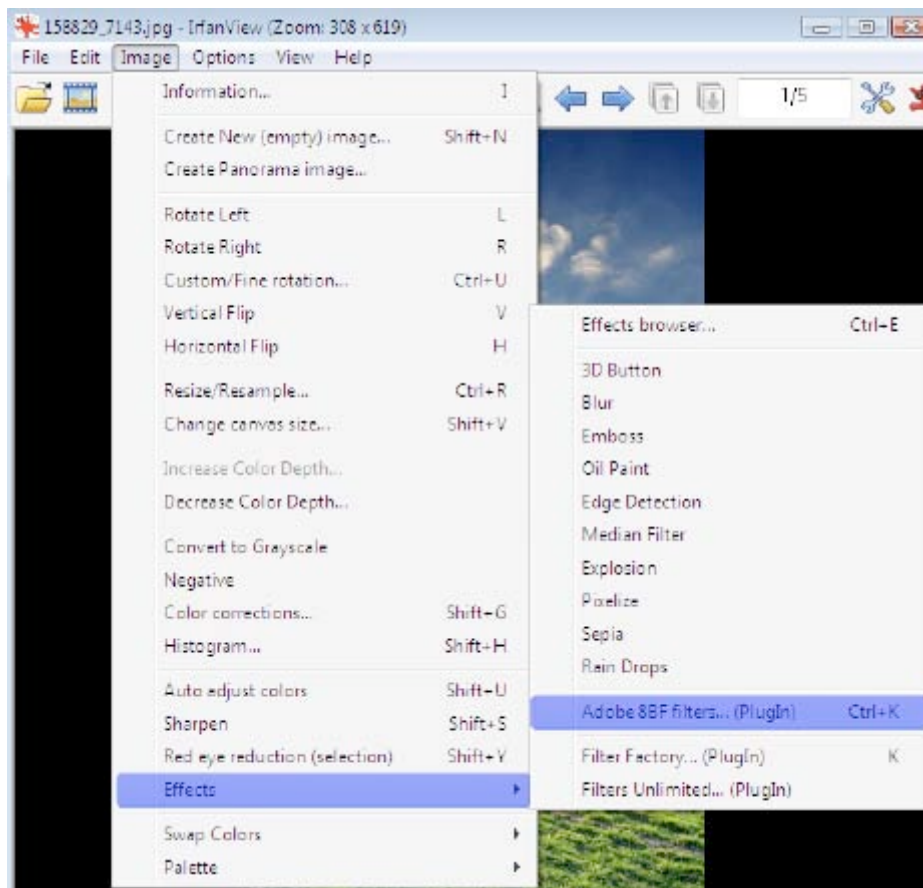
158829_7143.jpg - IrfanView (Zoom: 308 x 619)

File Edit Image Options View Help

1/5

Information... I

Create New (empty) image... Shift+N
Create Panorama image...

Rotate Left L
Rotate Right R
Custom/Fine rotation... Ctrl+U
Vertical Flip V
Horizontal Flip H

Resize/Resample... Ctrl+R
Change canvas size... Shift+V

Increase Color Depth...
Decrease Color Depth...

Convert to Grayscale
Negative
Color corrections... Shift+G
Histogram... Shift+H

Auto adjust colors Shift+U
Sharpen Shift+S
Red eye reduction (selection) Shift+Y
Effects

Swap Colors
Palette

Effects browser... Ctrl+E

3D Button
Blur
Emboss
Oil Paint
Edge Detection
Median Filter
Explosion
Pixelize
Sepia
Rain Drops

Adobe 8BF filters... (PlugIn) Ctrl+K

Filter Factory... (PlugIn) K
Filters Unlimited... (PlugIn)